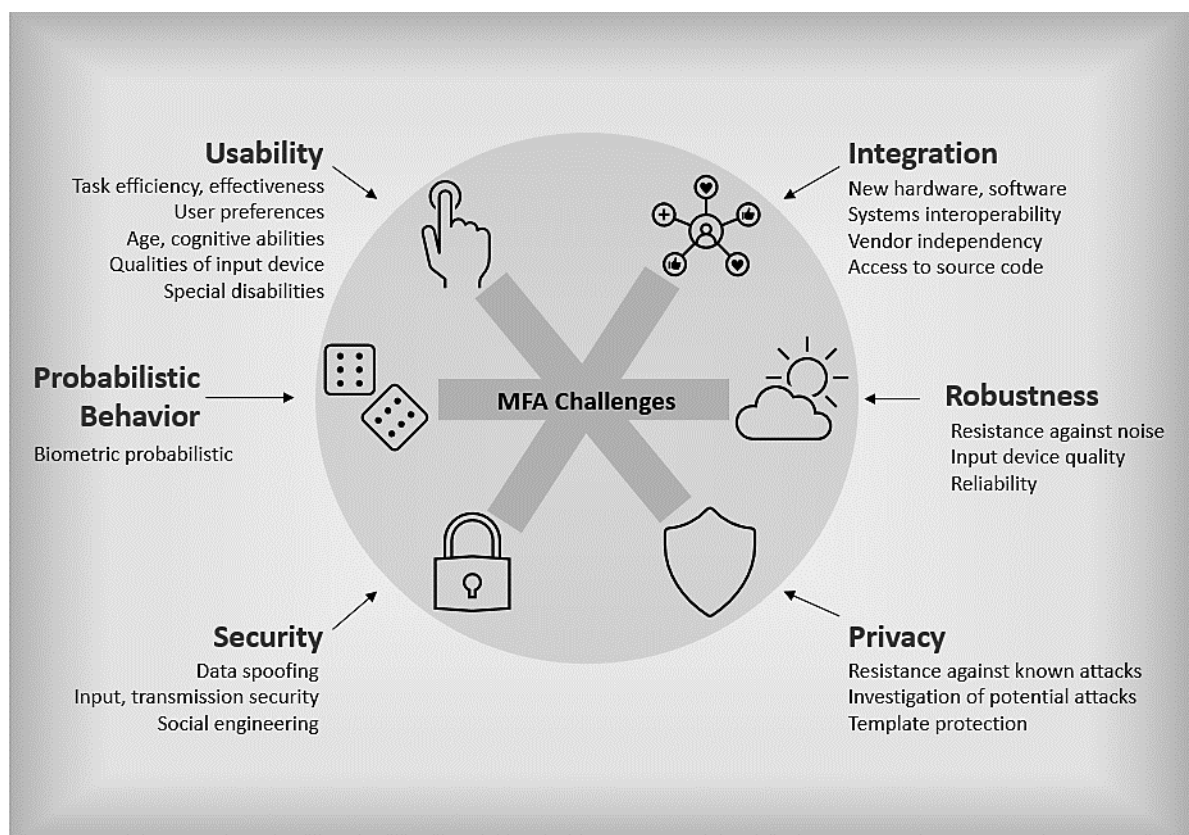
Usability
Task efficiency, effectiveness
User preferences
Age, cognitive abilities
Qualities of input device
Special disabilities

Integration
New hardware, software
Systems interoperability
Vendor independency
Access to source code

Probabilistic Behavior
Biometric probabilistic

MFA Challenges

Robustness
Resistance against noise
Input device quality
Reliability

Security
Data spoofing
Input, transmission security
Social engineering

Privacy
Resistance against known attacks
Investigation of potential attacks
Template protection